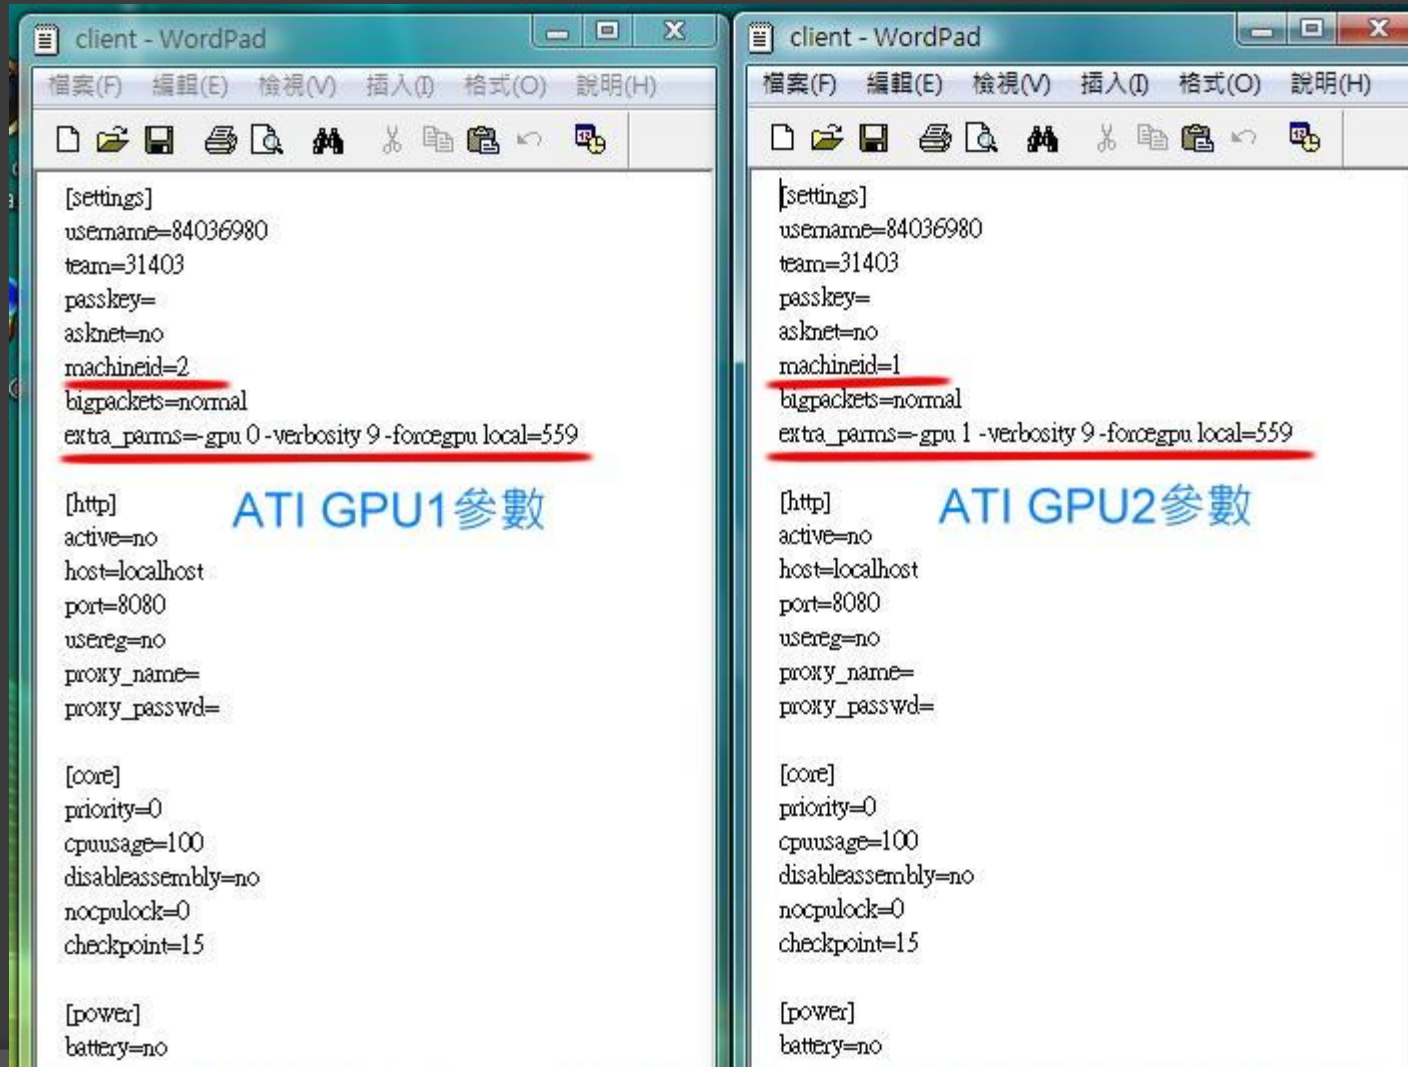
client - WordPad

檔案(F) 編輯(E) 檢視(V) 插入(I) 格式(O) 說明(H)

[settings]
username=84036980
team=31403
passkey=
asknet=no
machineid=2
bigpackets=normal
extra_parms=-gpu 0 -verbosity 9 -forcegpu local=559

[http]
active=no
host=localhost
port=8080
usereg=no
proxy_name=
proxy_passwd=

ATI GPU1參數

[core]
priority=0
cpuusage=100
disableassembly=no
nocpulock=0
checkpoint=15

[power]
battery=no

client - WordPad

檔案(F) 編輯(E) 檢視(V) 插入(I) 格式(O) 說明(H)

[settings]
username=84036980
team=31403
passkey=
asknet=no
machineid=1
bigpackets=normal
extra_parms=-gpu 1 -verbosity 9 -forcegpu local=559

[http]
active=no
host=localhost
port=8080
usereg=no
proxy_name=
proxy_passwd=

ATI GPU2參數

[core]
priority=0
cpuusage=100
disableassembly=no
nocpulock=0
checkpoint=15

[power]
battery=no